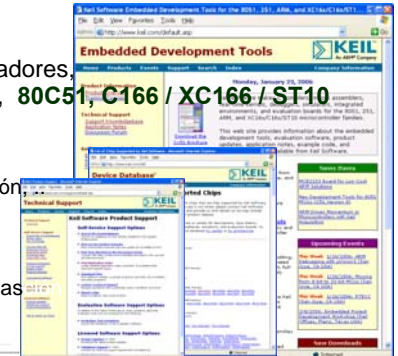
adores,
, 80C51, C166 / XC166 / ST10

ón,

as

Keil Software Embedded Development Tools for the 8051, 251, ARM, and XC16x/C16x/ST1...
File Edit View Favorites Tools Help
Address http://www.keil.com/default.asp
Embedded Development Tools
KEIL
An ARM Company
Home Products Events Support Search Index Company Information
Monday, January 23, 2006
Product Information
Technical Support
Support Knowledgebase
Application Notes
Discussion Forum
Download the Sales Brochure
...ssemblers, ...integrated environments, and evaluation boards for the 8051, 251, ARM, and XC16x/C16x/ST10 microcontroller families.
This web site provides information about the embedded development tools, evaluation software, product updates, application notes, example code, and ...able from Keil Software.
Device Database
KEIL
...rted Chips
News Items
Upcoming Events
New Downloads
Technical Support
KEIL
Keil Software Product Support
Self-Service Support Options
Exclusive Software Support Options
Internet